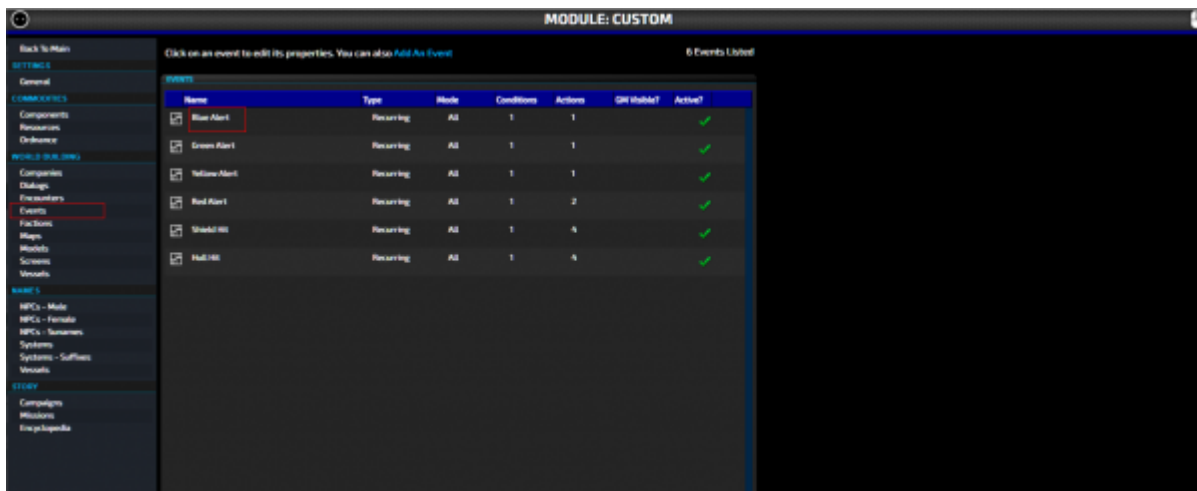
MODULE: CUSTOM

Back To Main
SETTINGS
General
COMMODITIES
Components
Resources
Ordnance
WORLD BUILDING
Companies
Dialogs
Encounters
Events
Factions
Maps
Models
Screens
Vessels
NAMES
NPCs - Male
NPCs - Female
NPCs - Surnames
Systems
Systems - Suffixes
Vessels
STORY
Campaigns
Missions
Encyclopedia

Click on an event to edit its properties. You can also Add An Event

6 Events Listed

EVENTS

| Name | Type | Mode | Conditions | Actions | GM Visible? | Active? |
|---|---|---|---|---|---|---|
| Blue Alert | Recurring | All | 1 | 1 | | ✓ |
| Green Alert | Recurring | All | 1 | 1 | | ✓ |
| Yellow Alert | Recurring | All | 1 | 1 | | ✓ |
| Red Alert | Recurring | All | 1 | 2 | | ✓ |
| Shield Hit | Recurring | All | 1 | 4 | | ✓ |
| Hull Hit | Recurring | All | 1 | 4 | | ✓ |